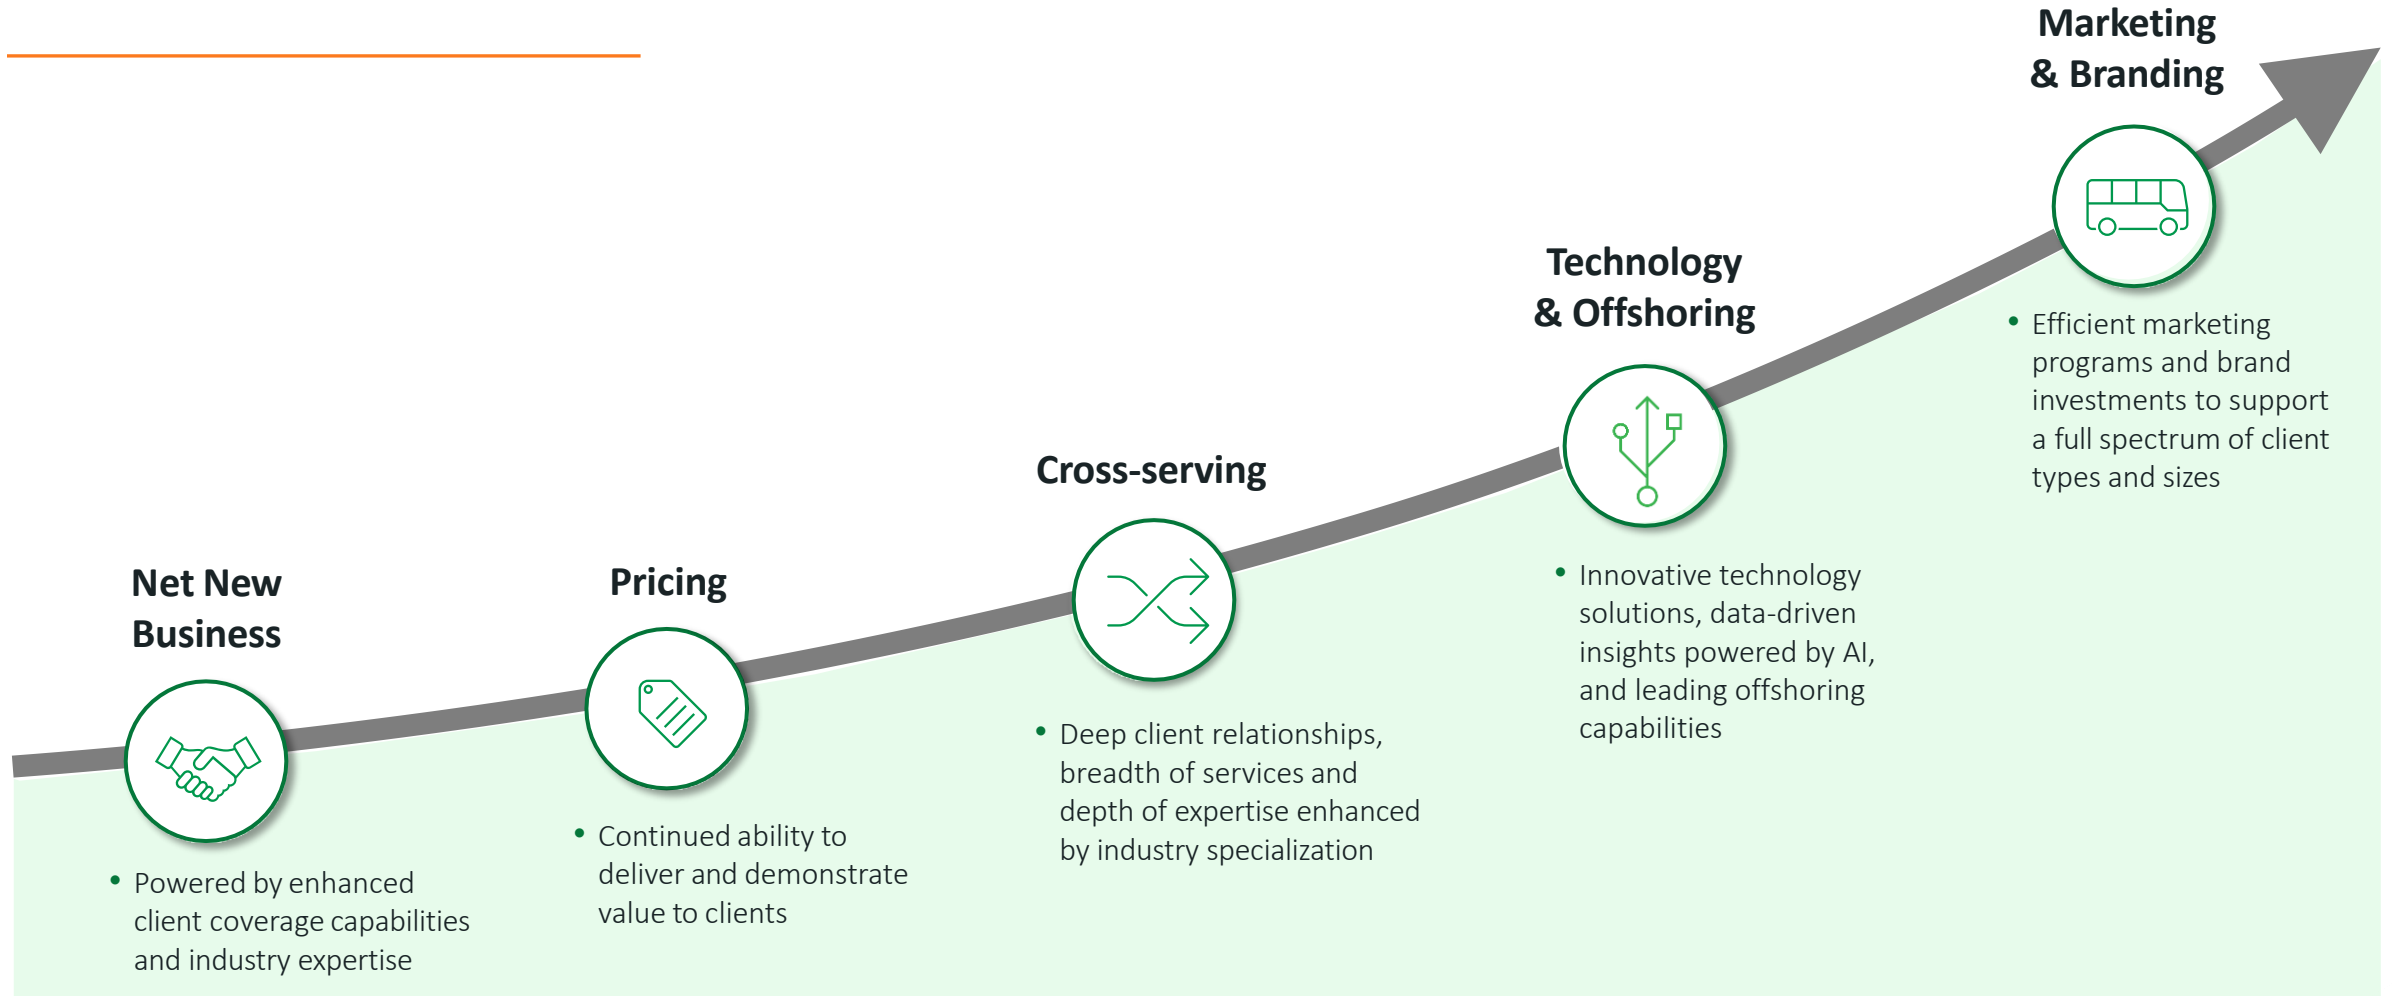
Marketing & Branding

Technology & Offshoring

Cross-serving

Net New Business

Pricing

• Powered by enhanced client coverage capabilities and industry expertise

• Continued ability to deliver and demonstrate value to clients

• Deep client relationships, breadth of services and depth of expertise enhanced by industry specialization

• Innovative technology solutions, data-driven insights powered by AI, and leading offshoring capabilities

• Efficient marketing programs and brand investments to support a full spectrum of client types and sizes